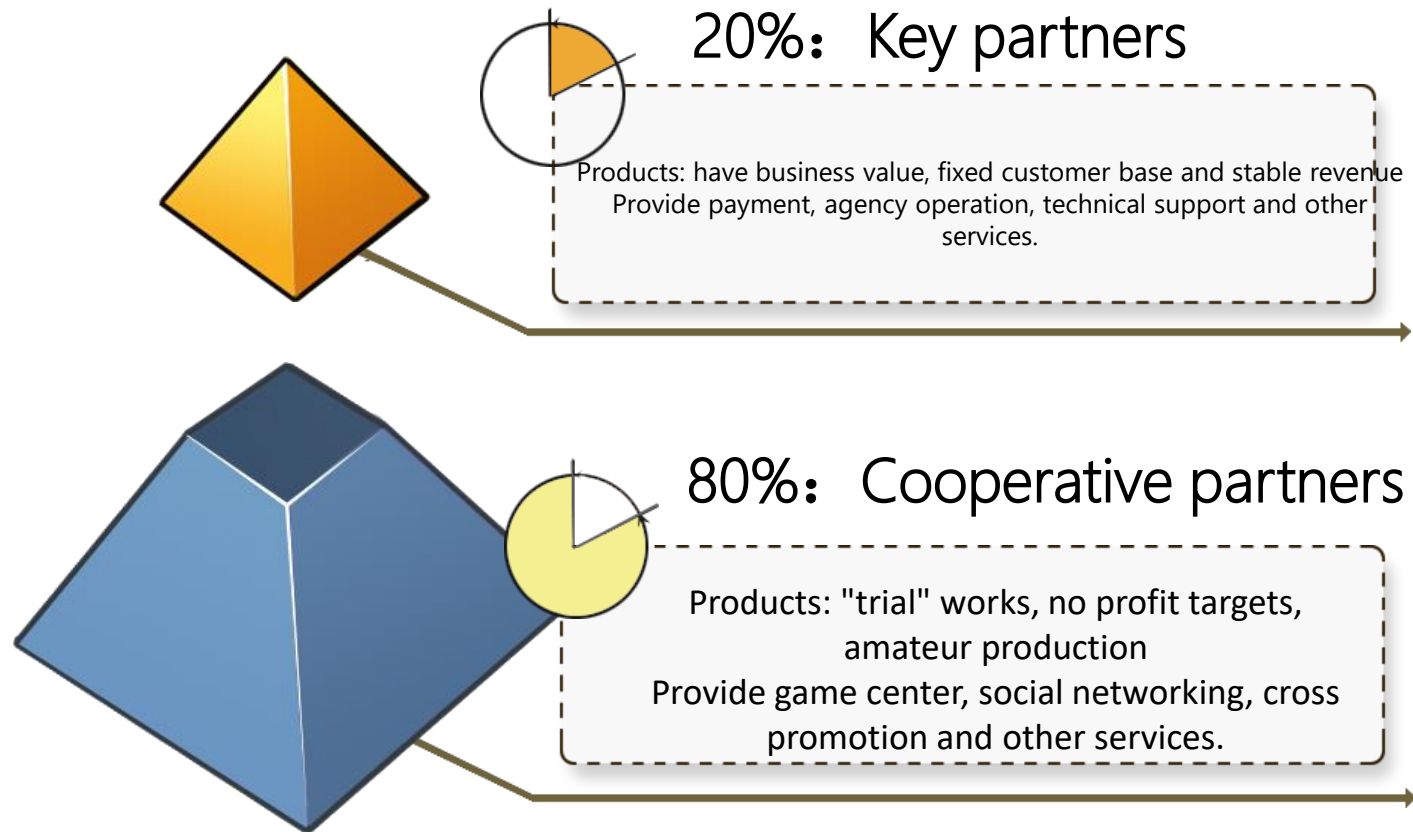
20%：Key partners

Products: have business value, fixed customer base and stable revenue
Provide payment, agency operation, technical support and other services.

80%：Cooperative partners

Products: "trial" works, no profit targets, amateur production
Provide game center, social networking, cross promotion and other services.